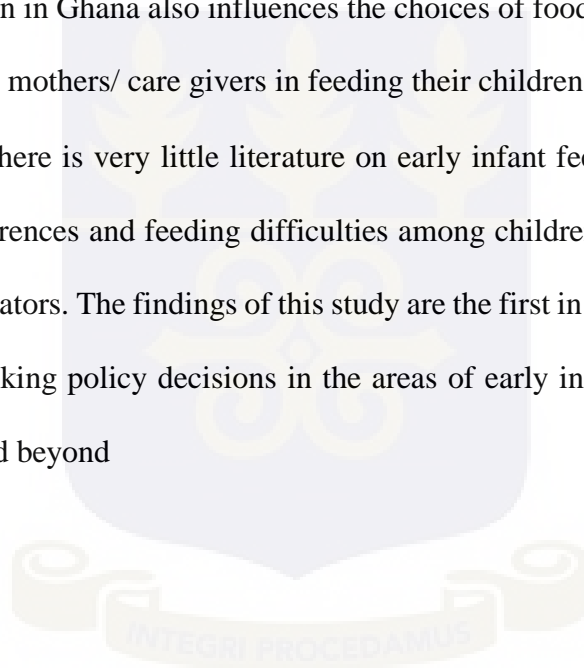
n in Ghana also influences the choices of food mothers/ care givers in feeding their children here is very little literature on early infant fe rences and feeding difficulties among childre ators. The findings of this study are the first in king policy decisions in the areas of early in d beyond

INTEGRI PROCEDAMUS